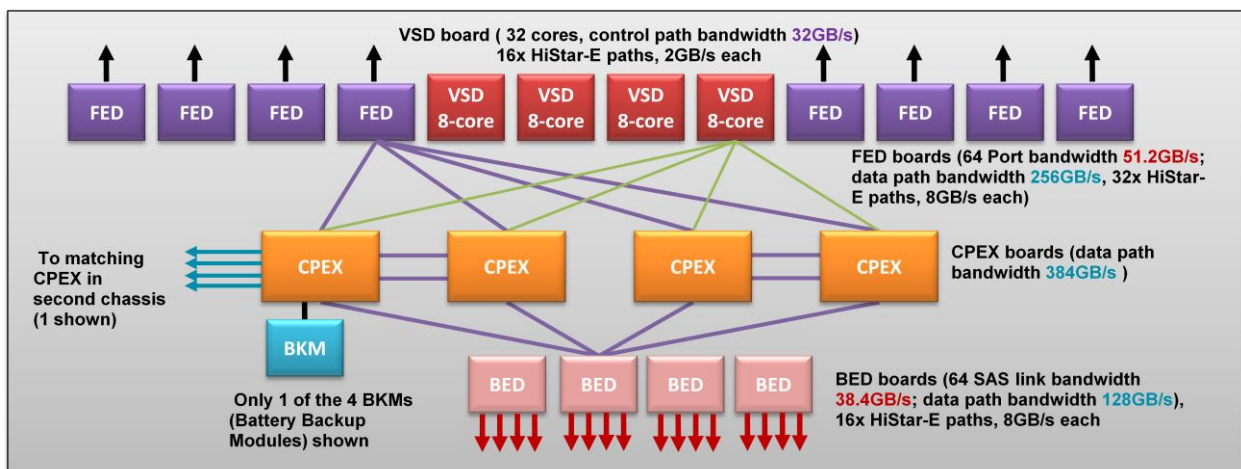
VSD board ( 32 cores, control path bandwidth 32GB/s)
16x HiStar-E paths, 2GB/s each

FED FED FED FED VSD 8-core VSD 8-core VSD 8-core VSD 8-core FED FED FED FED

FED boards (64 Port bandwidth 51.2GB/s; data path bandwidth 256GB/s, 32x HiStar-E paths, 8GB/s each)

To matching CPEX in second chassis (1 shown)

CPEX CPEX CPEX CPEX

CPEX boards (data path bandwidth 384GB/s )

BKM

Only 1 of the 4 BKMs (Battery Backup Modules) shown

BED BED BED BED

BED boards (64 SAS link bandwidth 38.4GB/s; data path bandwidth 128GB/s), 16x HiStar-E paths, 8GB/s each